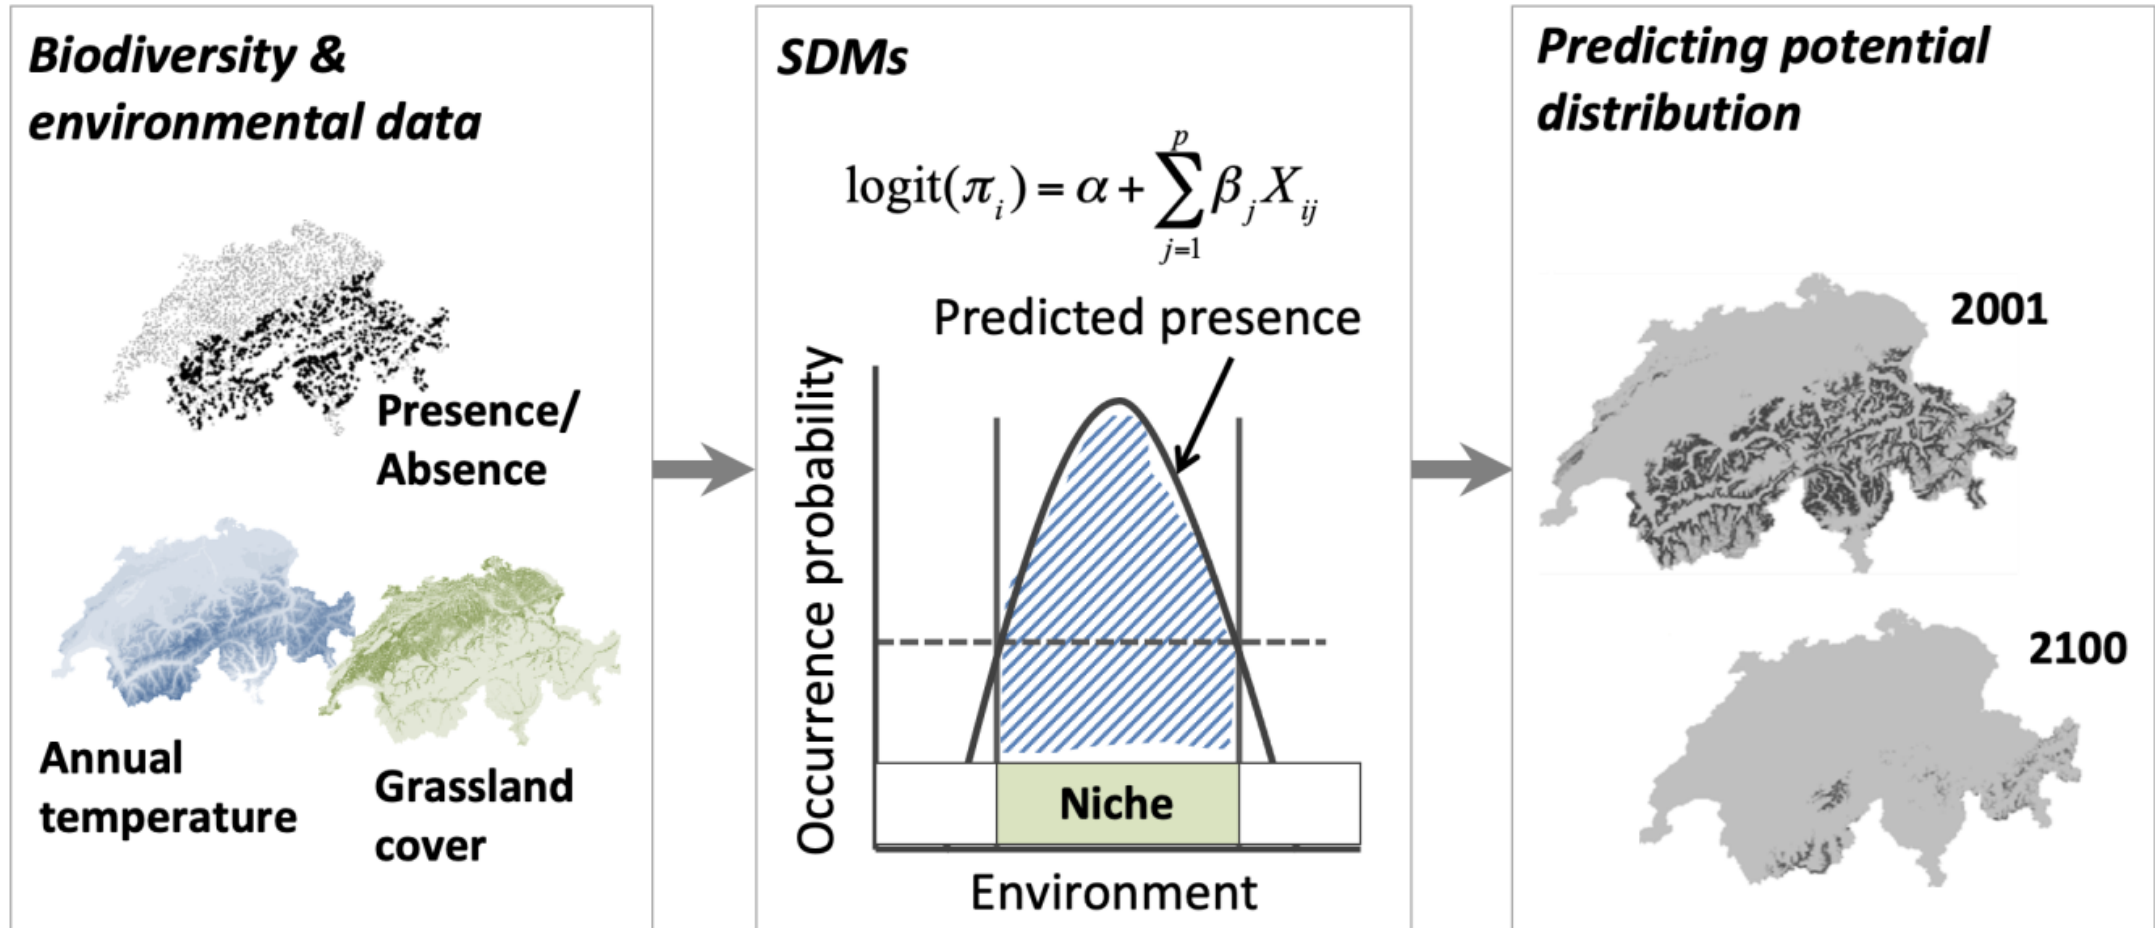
Biodiversity & environmental data

Presence/ Absence

Annual temperature

Grassland cover

SDMs

$\text{logit}(\pi_i) = \alpha + \sum_{j=1}^{p} \beta_j X_{ij}$

Predicted presence

Occurrence probability

Niche

Environment

Predicting potential distribution

2001

2100